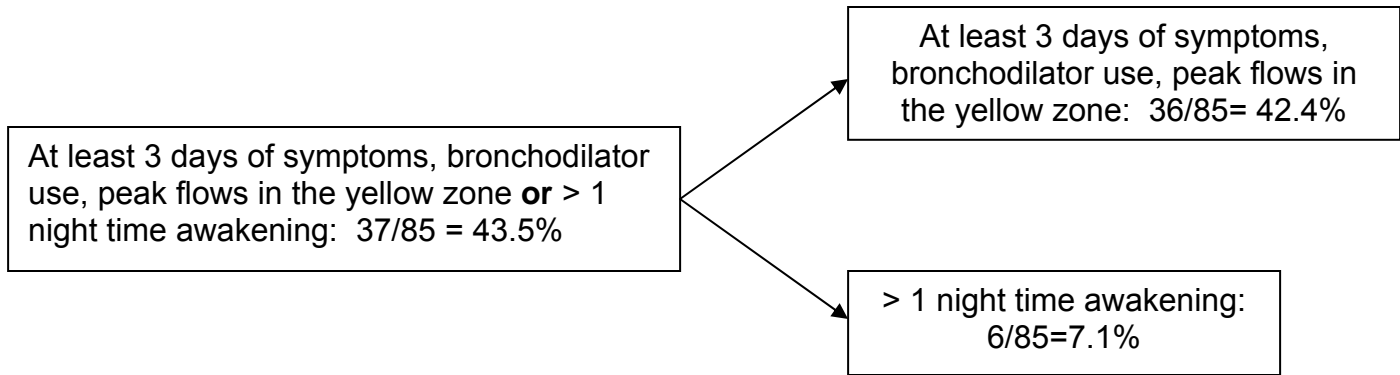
At least 3 days of symptoms, bronchodilator use, peak flows in the yellow zone **or** > 1 night time awakening: 37/85 = 43.5%

At least 3 days of symptoms, bronchodilator use, peak flows in the yellow zone: 36/85= 42.4%

> 1 night time awakening: 6/85=7.1%